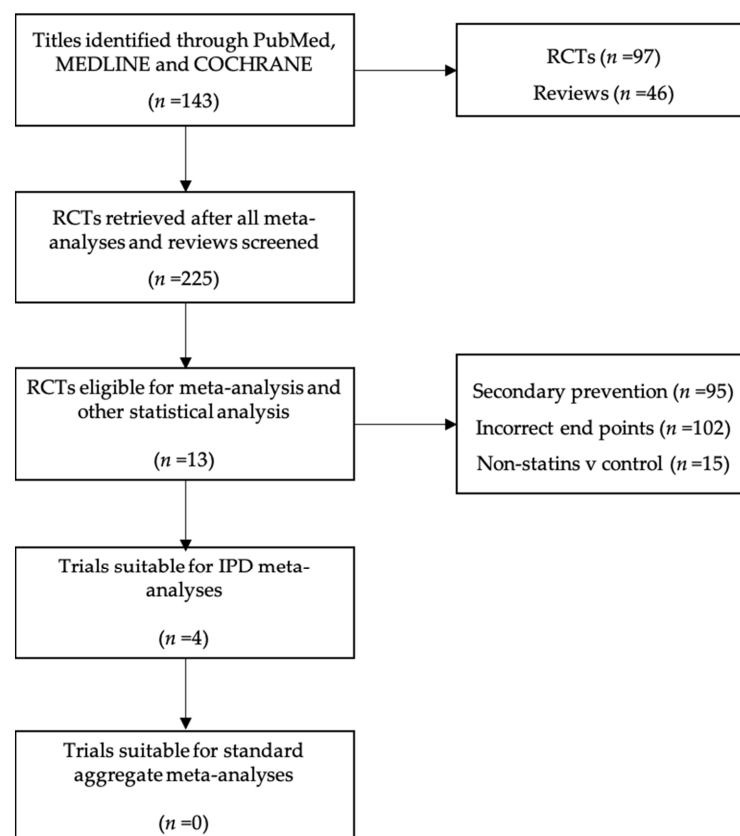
Titles identified through PubMed, MEDLINE and COCHRANE

($n$ =143)

RCTs ($n$ =97)

Reviews ($n$ =46)

RCTs retrieved after all meta-analyses and reviews screened

($n$ =225)

RCTs eligible for meta-analysis and other statistical analysis

($n$ =13)

Secondary prevention ($n$ =95)

Incorrect end points ($n$ =102)

Non-statins v control ($n$ =15)

Trials suitable for IPD meta-analyses

($n$ =4)

Trials suitable for standard aggregate meta-analyses

($n$ =0)